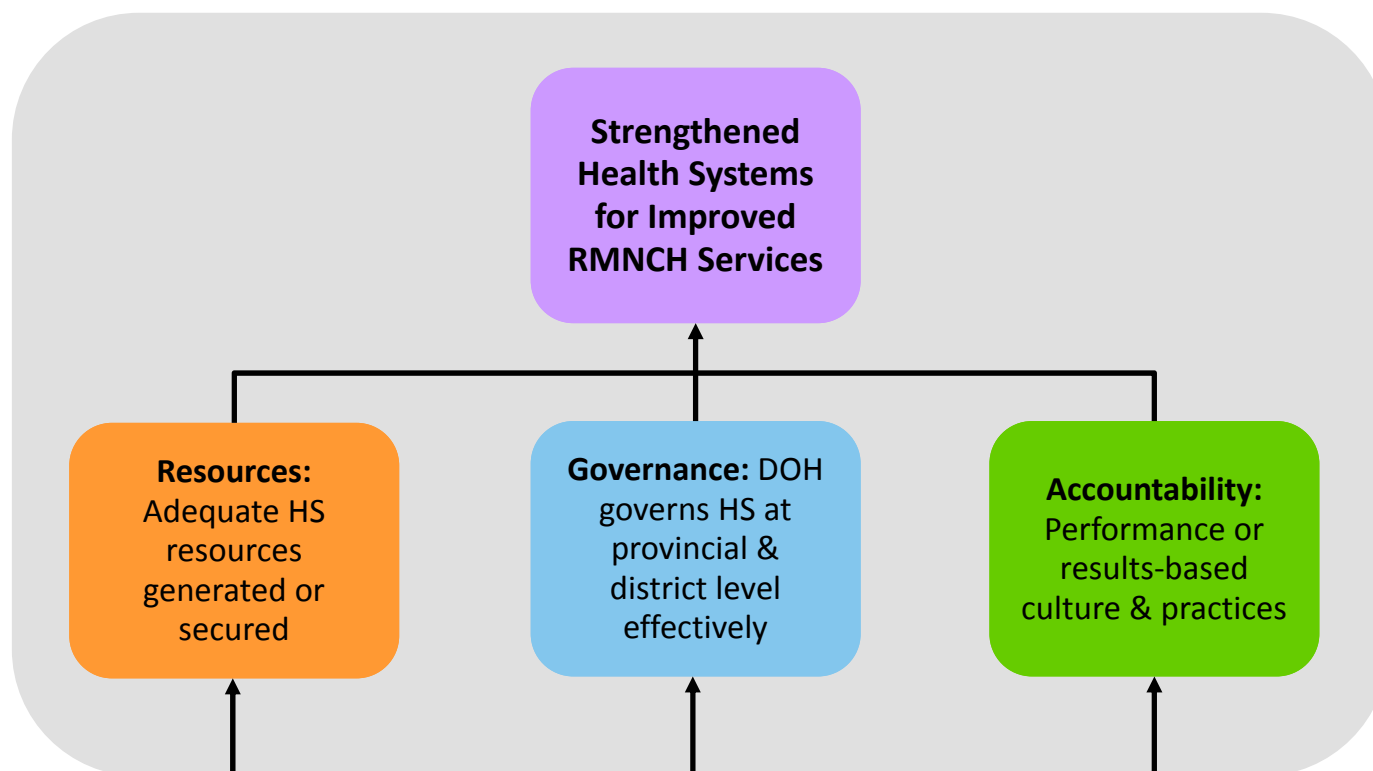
**Strengthened Health Systems for Improved RMNCH Services**

**Resources:** Adequate HS resources generated or secured

**Governance:** DOH governs HS at provincial & district level effectively

**Accountability:** Performance or results-based culture & practices